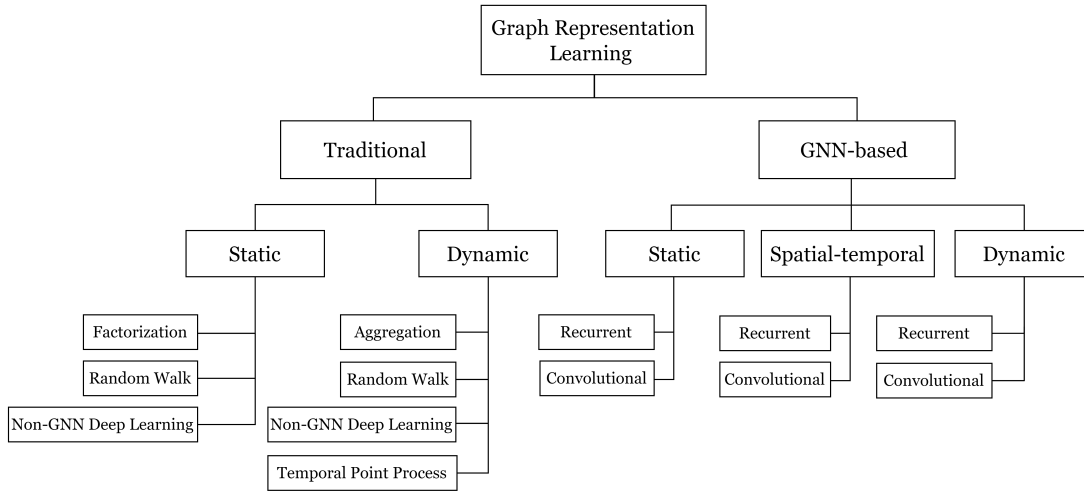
Graph Representation Learning

Traditional

GNN-based

Static

Dynamic

Static

Spatial-temporal

Dynamic

Factorization

Random Walk

Non-GNN Deep Learning

Aggregation

Random Walk

Non-GNN Deep Learning

Temporal Point Process

Recurrent

Convolutional

Recurrent

Convolutional

Recurrent

Convolutional